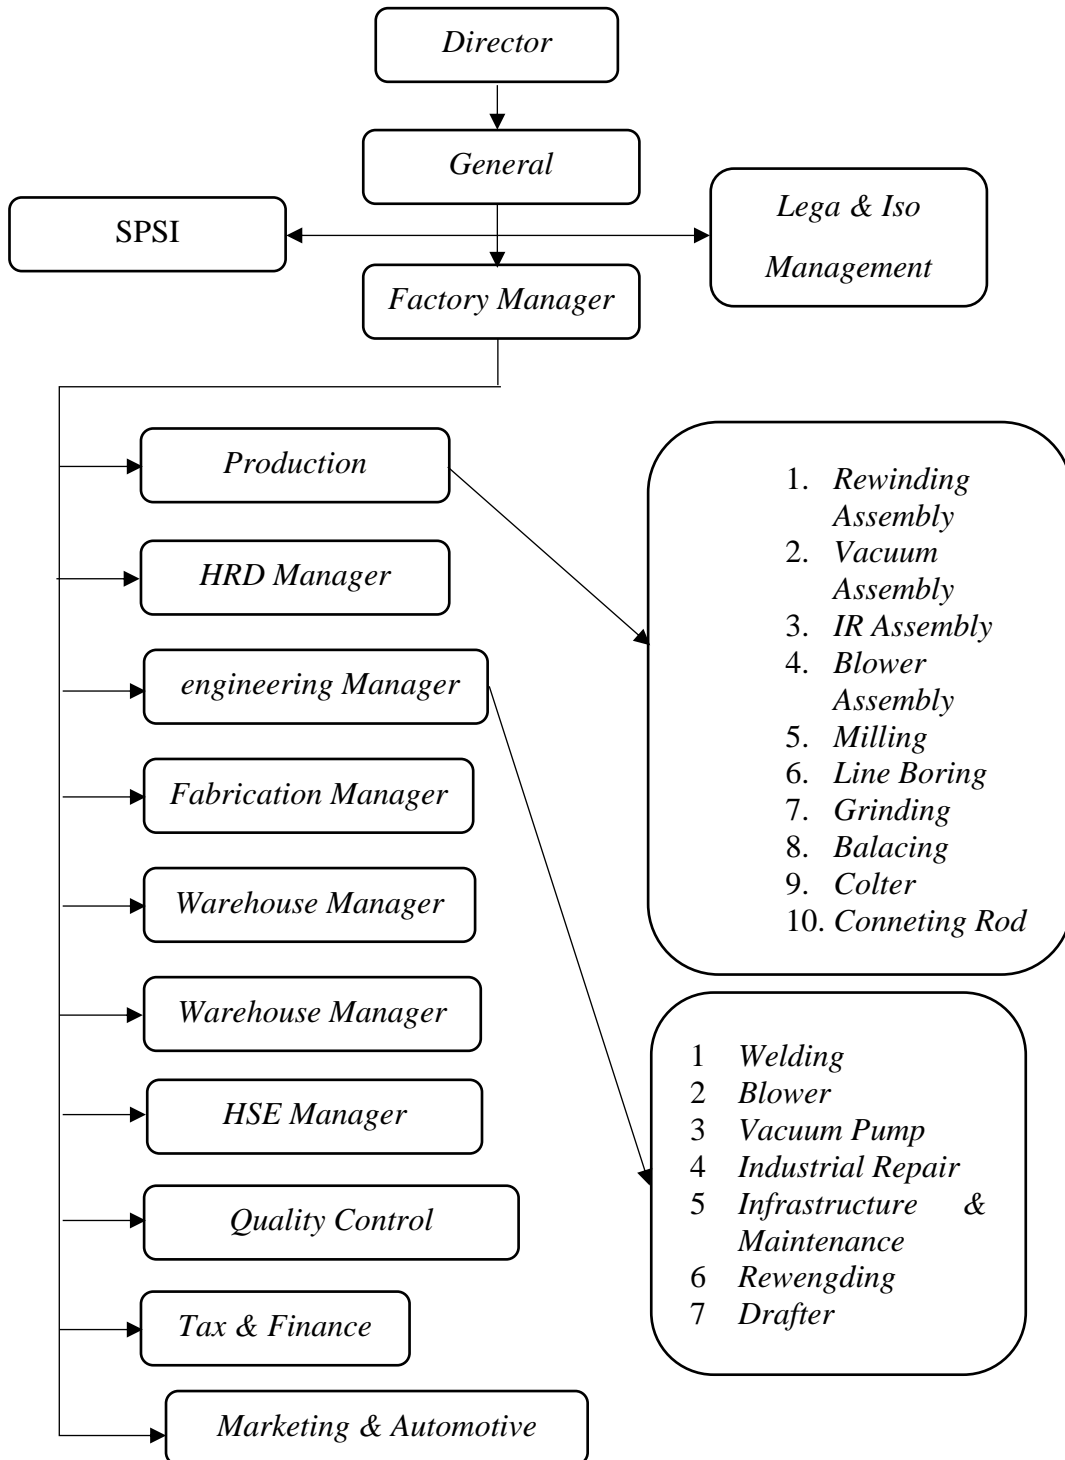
Director

General

SPSI

Lega & Iso Management

Factory Manager

Production

HRD Manager

engineering Manager

Fabrication Manager

Warehouse Manager

Warehouse Manager

HSE Manager

Quality Control

Tax & Finance

Marketing & Automotive

1. Rewinding Assembly
2. Vacuum Assembly
3. IR Assembly
4. Blower Assembly
5. Milling
6. Line Boring
7. Grinding
8. Balacing
9. Colter
10. Conneting Rod

1 Welding
2 Blower
3 Vacuum Pump
4 Industrial Repair
5 Infrastructure & Maintenance
6 Rewengding
7 Drafter